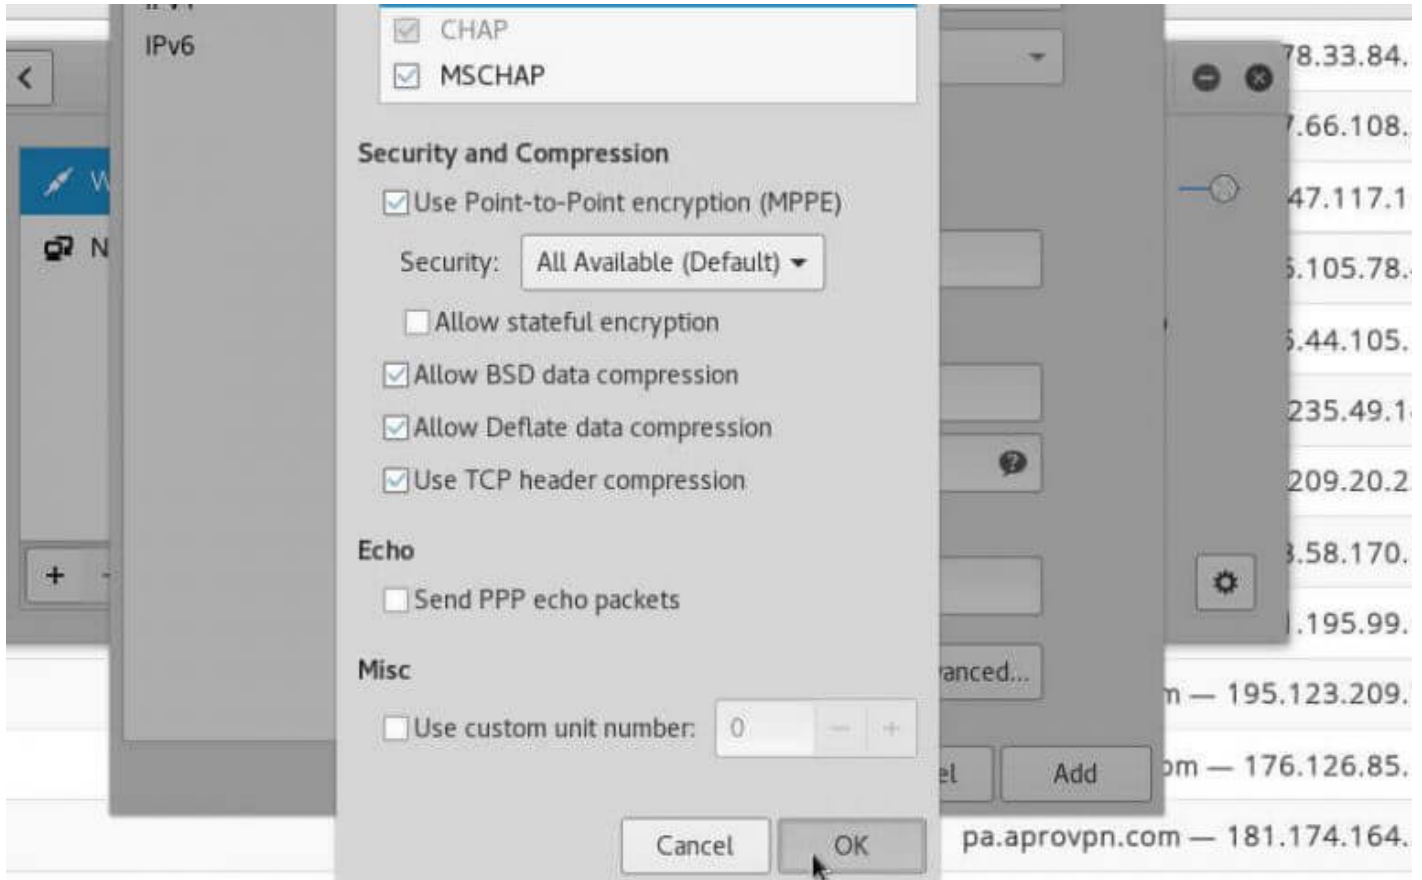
IPv6

CHAP
MSCHAP

Security and Compression
Use Point-to-Point encryption (MPPE)
Security: All Available (Default)
Allow stateful encryption
Allow BSD data compression
Allow Deflate data compression
Use TCP header compression

Echo
Send PPP echo packets

Misc
Use custom unit number: 0 − +

Cancel OK

W
N
+

anced...
el Add

78.33.84.
7.66.108.
47.117.1
5.105.78.
5.44.105.
235.49.1
209.20.2
3.58.170.
1.195.99.
m — 195.123.209.
om — 176.126.85.
pa.aprovpn.com — 181.174.164.